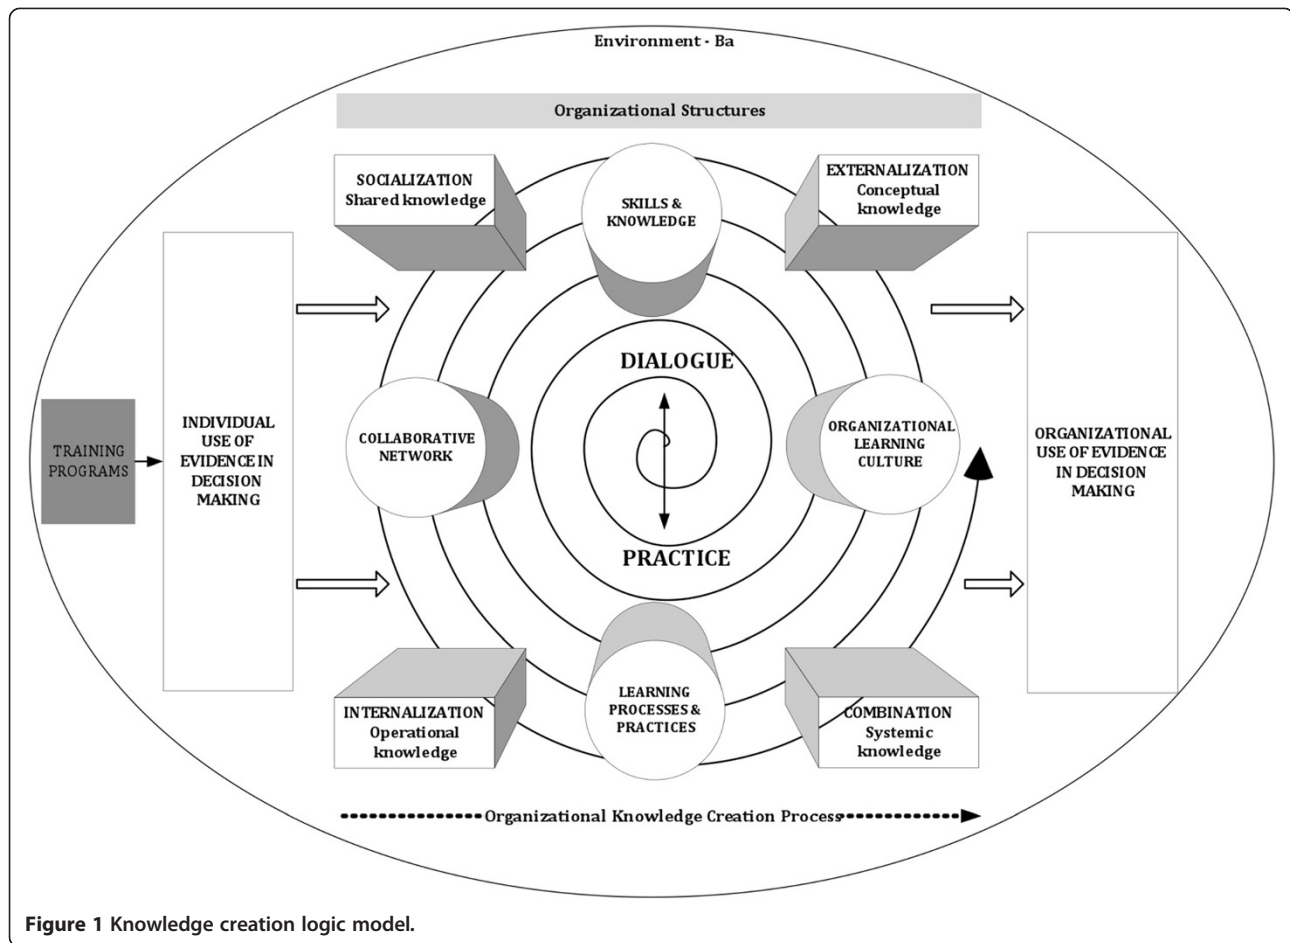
Environment - Ba

Organizational Structures

SOCIALIZATION
Shared knowledge

SKILLS & KNOWLEDGE

EXTERNALIZATION
Conceptual knowledge

TRAINING PROGRAMS

INDIVIDUAL USE OF EVIDENCE IN DECISION MAKING

COLLABORATIVE NETWORK

DIALOGUE

PRACTICE

ORGANIZATIONAL LEARNING CULTURE

ORGANIZATIONAL USE OF EVIDENCE IN DECISION MAKING

INTERNALIZATION
Operational knowledge

LEARNING PROCESSES & PRACTICES

COMBINATION
Systemic knowledge

Organizational Knowledge Creation Process

Figure 1 Knowledge creation logic model.